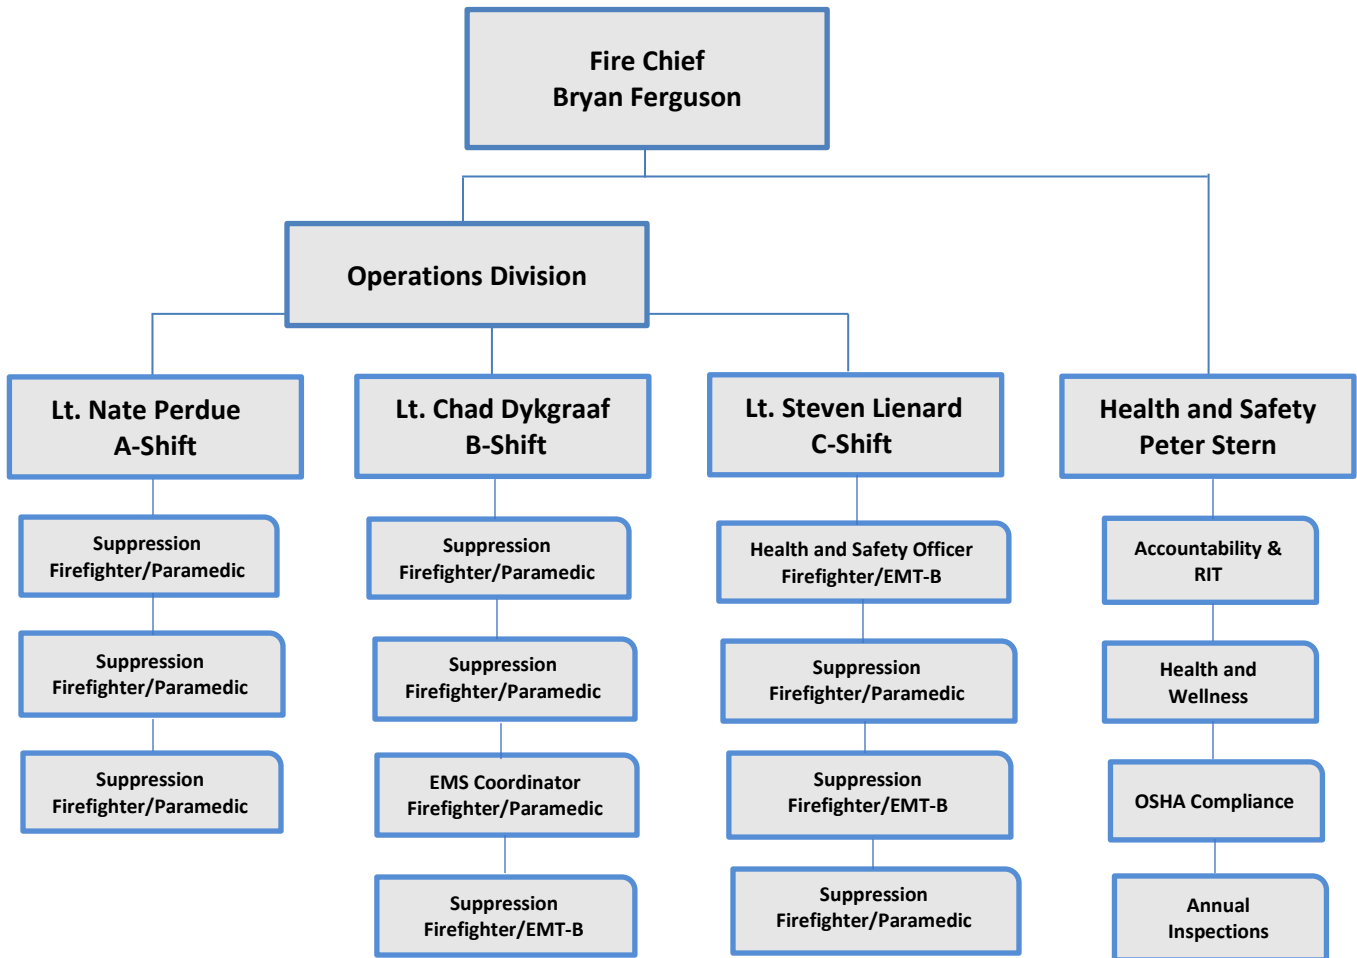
Fire Chief
Bryan Ferguson

Operations Division

Lt. Nate Perdue
A-Shift

Suppression
Firefighter/Paramedic

Suppression
Firefighter/Paramedic

Suppression
Firefighter/Paramedic

Lt. Chad Dykgraaf
B-Shift

Suppression
Firefighter/Paramedic

Suppression
Firefighter/Paramedic

EMS Coordinator
Firefighter/Paramedic

Suppression
Firefighter/EMT-B

Lt. Steven Lienard
C-Shift

Health and Safety Officer
Firefighter/EMT-B

Suppression
Firefighter/Paramedic

Suppression
Firefighter/EMT-B

Suppression
Firefighter/Paramedic

Health and Safety
Peter Stern

Accountability &
RIT

Health and
Wellness

OSHA Compliance

Annual
Inspections